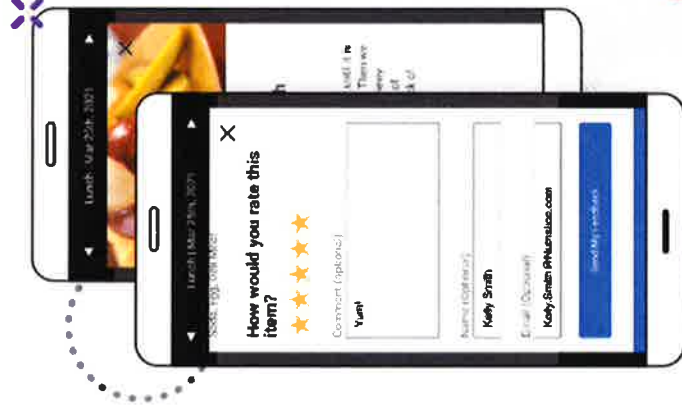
Lunch - Mar 25th, 2021

Lunch | Mar 25th, 2021

Side: Egg, Veg Mix!

How would you rate this item?

Comment (Optional)

Yum!

Name (Optional)

Kelly Smith

Email (Optional)

Kelly.Smith@Nutrislice.com

Send My Feedback

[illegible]